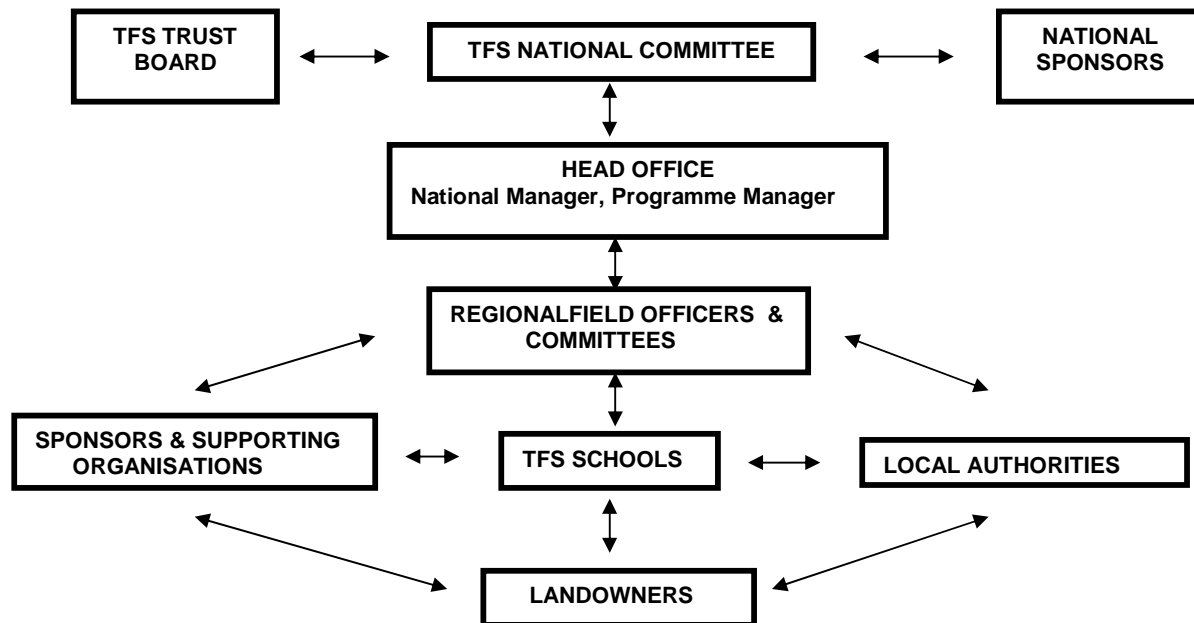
TFS TRUST BOARD

TFS NATIONAL COMMITTEE

NATIONAL SPONSORS

HEAD OFFICE
National Manager, Programme Manager

REGIONALFIELD OFFICERS & COMMITTEES

SPONSORS & SUPPORTING ORGANISATIONS

TFS SCHOOLS

LOCAL AUTHORITIES

LANDOWNERS